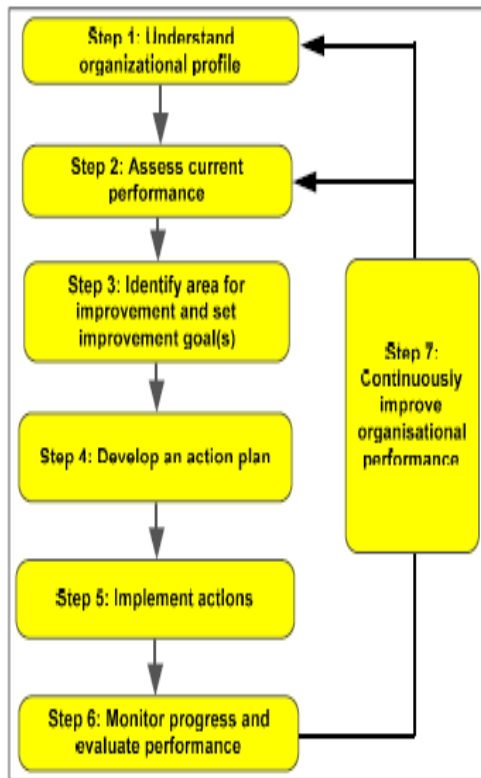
Step 1: Understand organizational profile

Step 2: Assess current performance

Step 3: Identify area for improvement and set improvement goal(s)

Step 4: Develop an action plan

Step 5: Implement actions

Step 6: Monitor progress and evaluate performance

Step 7: Continuously improve organisational performance